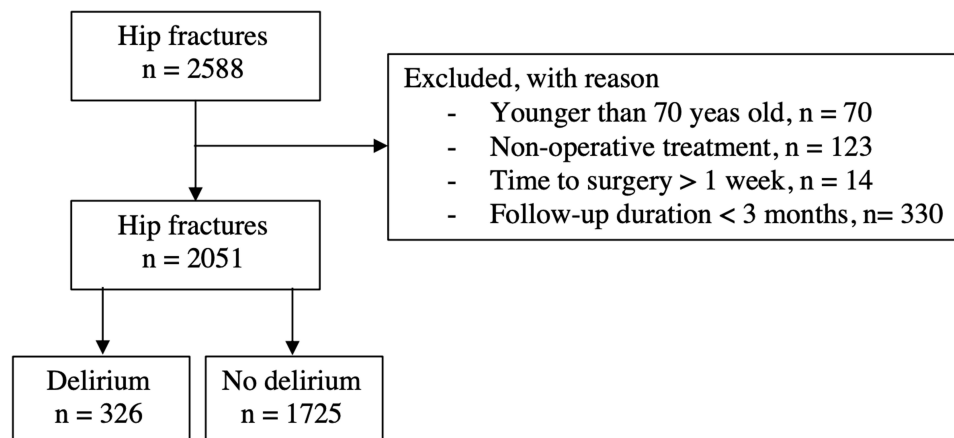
Hip fractures
n = 2588

Excluded, with reason
- Younger than 70 yeas old, n = 70
- Non-operative treatment, n = 123
- Time to surgery > 1 week, n = 14
- Follow-up duration < 3 months, n= 330

Hip fractures
n = 2051

Delirium
n = 326

No delirium
n = 1725